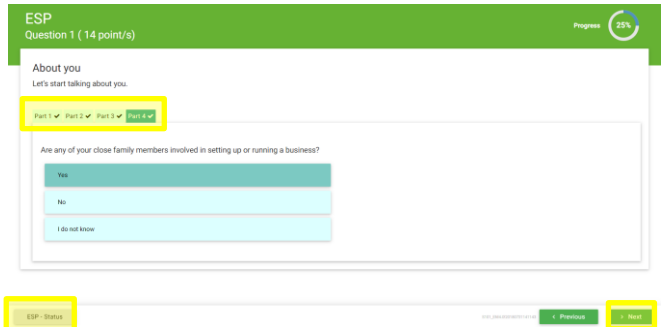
ESP
Question 1 ( 14 point/s)

Progress 25%

About you
Let's start talking about you.

Part 1 ✔ Part 2 ✔ Part 3 ✔ Part 4 ✔

Are any of your close family members involved in setting up or running a business?

Yes

No

I do not know

ESP - Status

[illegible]

‹ Previous

› Next